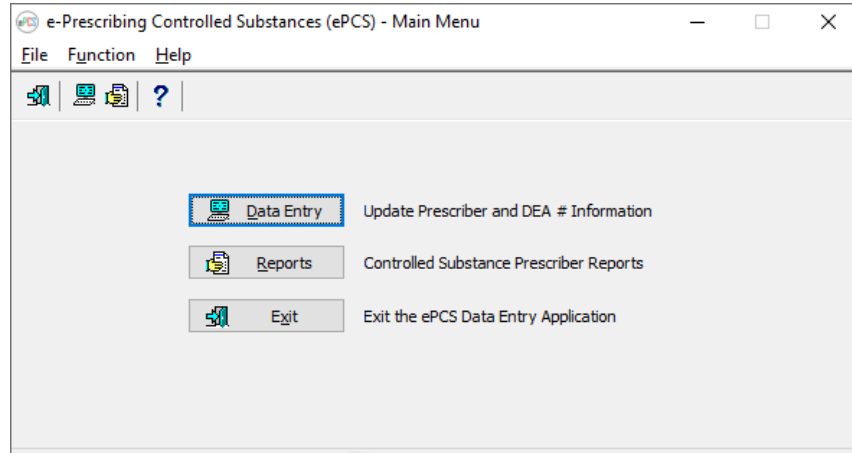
e-Prescribing Controlled Substances (ePCS) - Main Menu

File Function Help

?

Data Entry Update Prescriber and DEA # Information

Reports Controlled Substance Prescriber Reports

Exit Exit the ePCS Data Entry Application